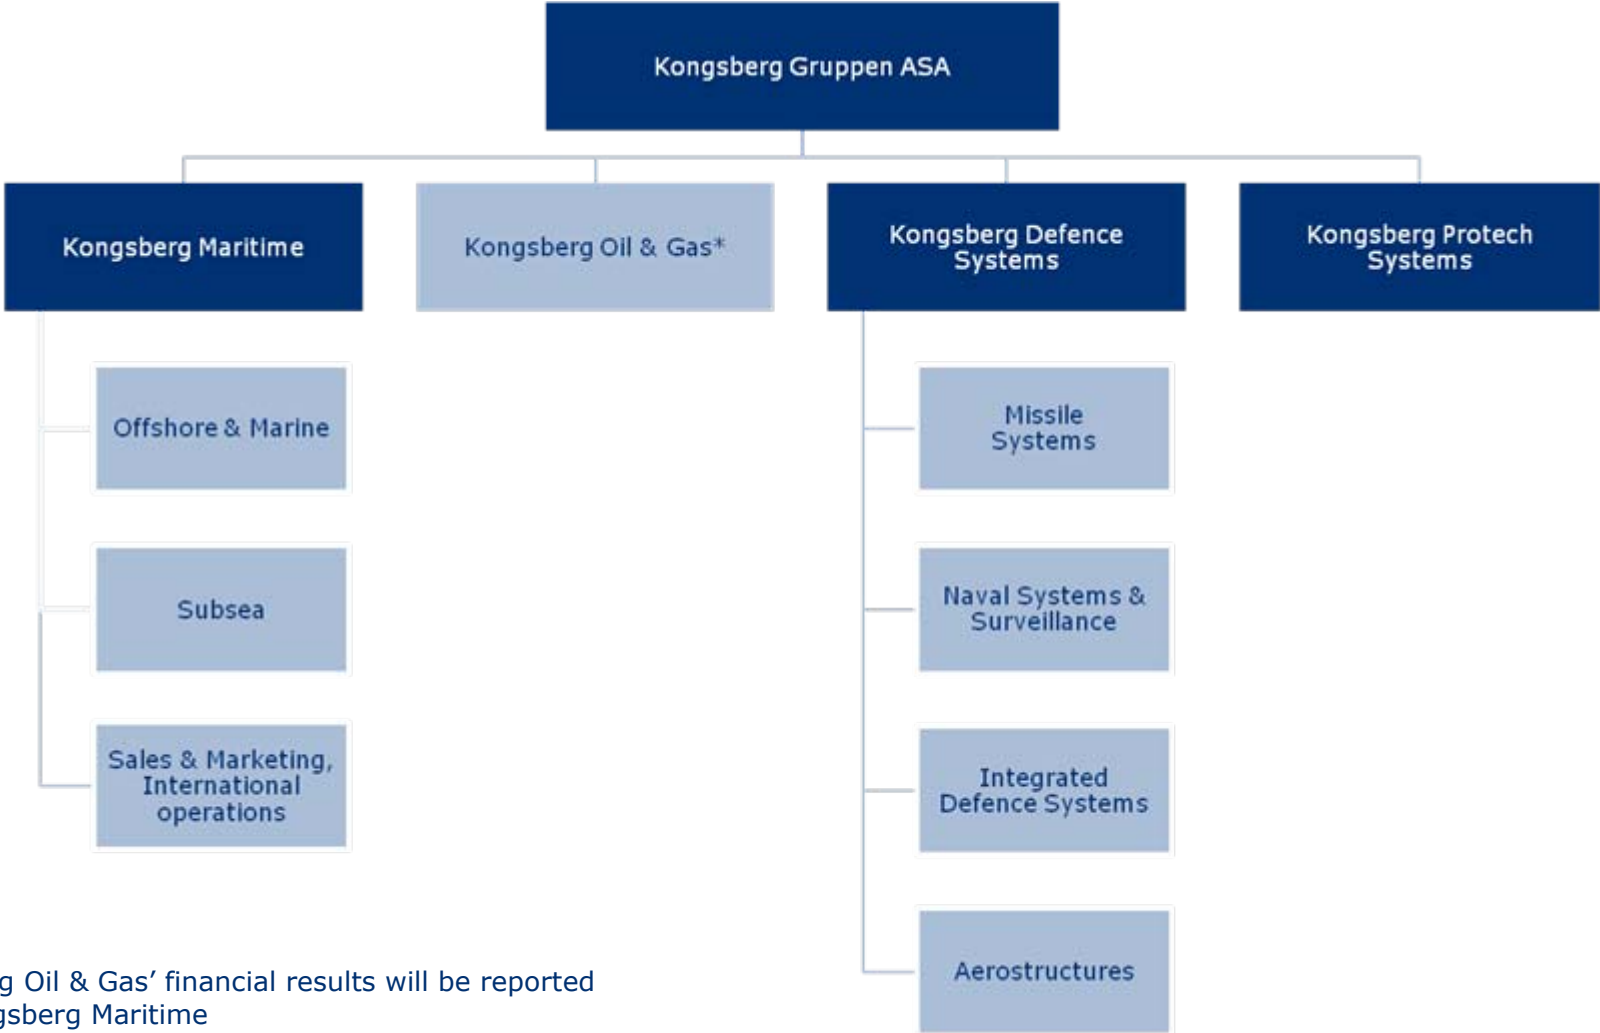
Kongsberg Gruppen ASA

Kongsberg Maritime

Kongsberg Oil & Gas*

Kongsberg Defence Systems

Kongsberg Protech Systems

Offshore & Marine

Subsea

Sales & Marketing, International operations

Missile Systems

Naval Systems & Surveillance

Integrated Defence Systems

Aerostructures

g Oil & Gas' financial results will be reported gsberg Maritime